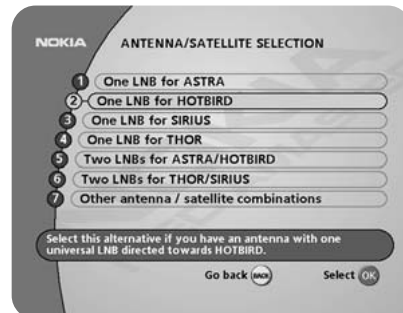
NOKIA ANTENNA/SATELLITE SELECTION

1 One LNB for ASTRA
2 One LNB for HOTBIRD
3 One LNB for SIRIUS
4 One LNB for THOR
5 Two LNBs for ASTRA/HOTBIRD
6 Two LNBs for THOR/SIRIUS
7 Other antenna / satellite combinations

Select this alternative if you have an antenna with one universal LNB directed towards HOTBIRD.

Go back BACK Select OK